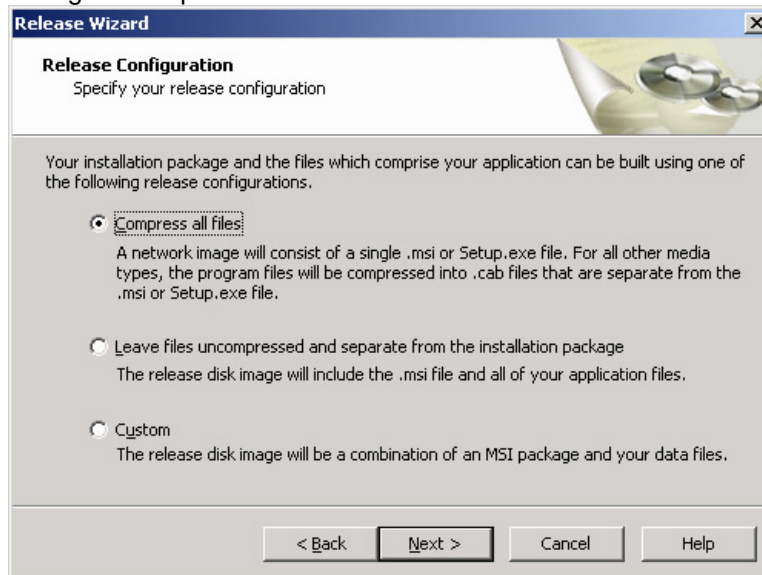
Release Wizard

Release Configuration
Specify your release configuration

Your installation package and the files which comprise your application can be built using one of the following release configurations.

Compress all files
A network image will consist of a single .msi or Setup.exe file. For all other media types, the program files will be compressed into .cab files that are separate from the .msi or Setup.exe file.

Leave files uncompressed and separate from the installation package
The release disk image will include the .msi file and all of your application files.

Custom
The release disk image will be a combination of an MSI package and your data files.

< Back
Next >
Cancel
Help